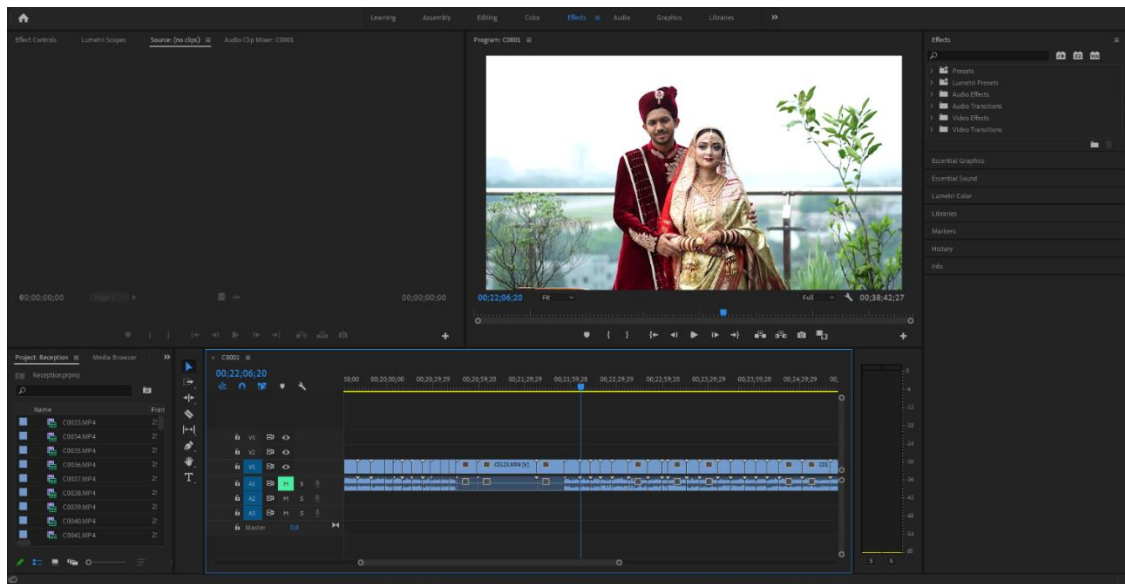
Learning Assembly Editing Color Effects Audio Graphics Libraries »

Effect Controls Lumetri Scopes Source: (no clips) Audio Clip Mixer: C0001

Program: C0001

Effects

Presets
Lumetri Presets
Audio Effects
Audio Transitions
Video Effects
Video Transitions

Essential Graphics
Essential Sound
Lumetri Color
Libraries
Markers
History
Info

00;00;00;00 00;00;00;00

00;22;06;20 Fit Full 00;38;42;27

Project: Reception Media Browser »

Reception.prproj

Name
C0033.MP4
C0034.MP4
C0035.MP4
C0036.MP4
C0037.MP4
C0038.MP4
C0039.MP4
C0040.MP4
C0041.MP4

C0001

00;22;06;20

30;00 00;20;00;00 00;20;29;29 00;20;59;28 00;21;29;29 00;21;59;28 00;22;29;29 00;22;59;28 00;23;29;29 00;23;59;28 00;24;29;29 00;

V3
V2
V1
A1 M S
A2 M S
A3 M S
Master 0.0

C0123.MP4 [V]

-6
-12
-18
-24
-30
-36
-42
-48
-54
dB

S S